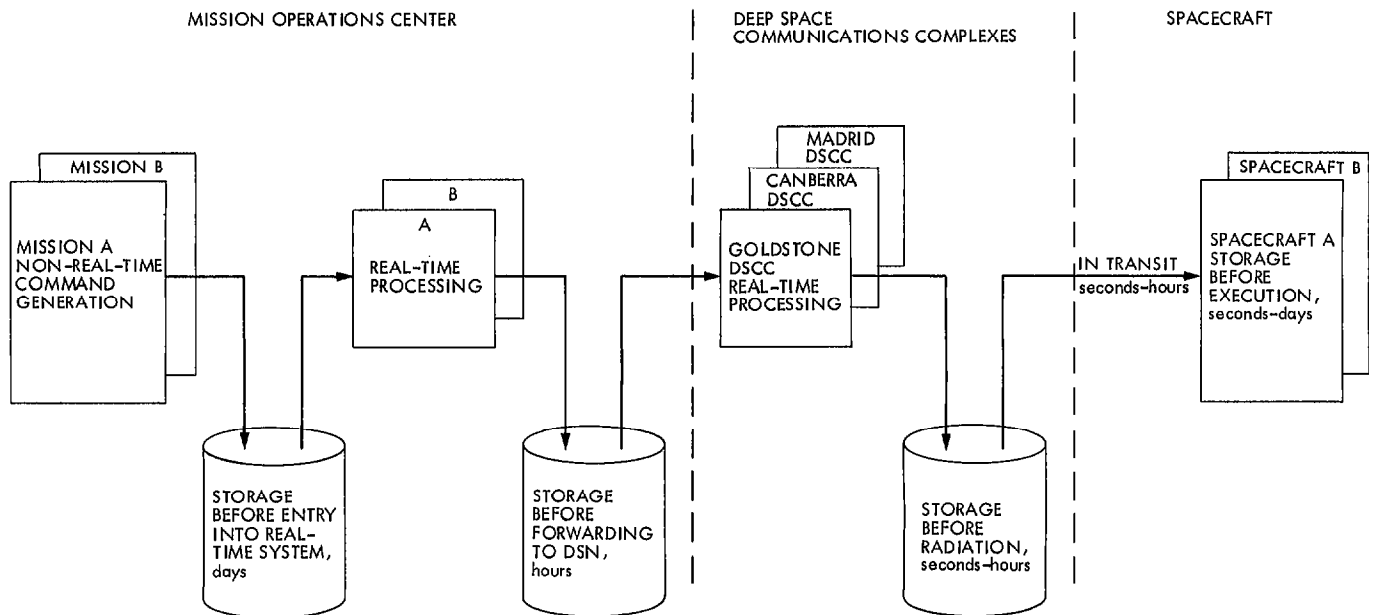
MISSION OPERATIONS CENTER

DEEP SPACE COMMUNICATIONS COMPLEXES

SPACECRAFT

MISSION B

MISSION A NON-REAL-TIME COMMAND GENERATION

B

A

REAL-TIME PROCESSING

MADRID DSCC

CANBERRA DSCC

GOLDSTONE DSCC REAL-TIME PROCESSING

IN TRANSIT seconds-hours

SPACECRAFT B

SPACECRAFT A STORAGE BEFORE EXECUTION, seconds-days

STORAGE BEFORE ENTRY INTO REAL-TIME SYSTEM, days

STORAGE BEFORE FORWARDING TO DSN, hours

STORAGE BEFORE RADIATION, seconds-hours